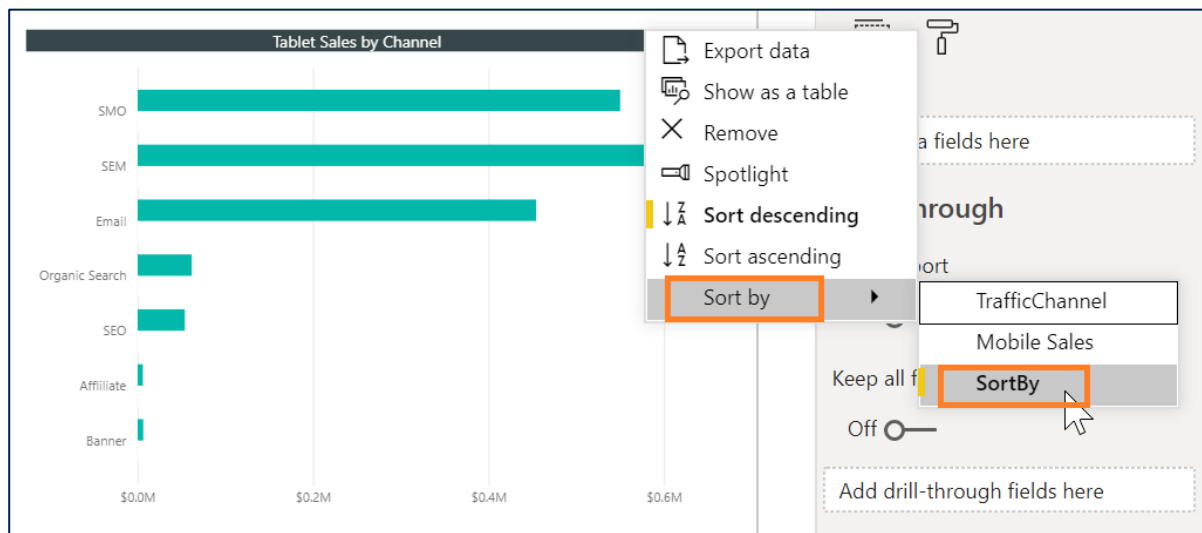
Tablet Sales by Channel

SMO
SEM
Email
Organic Search
SEO
Affiliate
Banner

$0.0M
$0.2M
$0.4M
$0.6M

Export data
Show as a table
Remove
Spotlight
Sort descending
Sort ascending
Sort by

TrafficChannel
Mobile Sales
SortBy

a fields here
hrough
port
Keep all f
Off
Add drill-through fields here